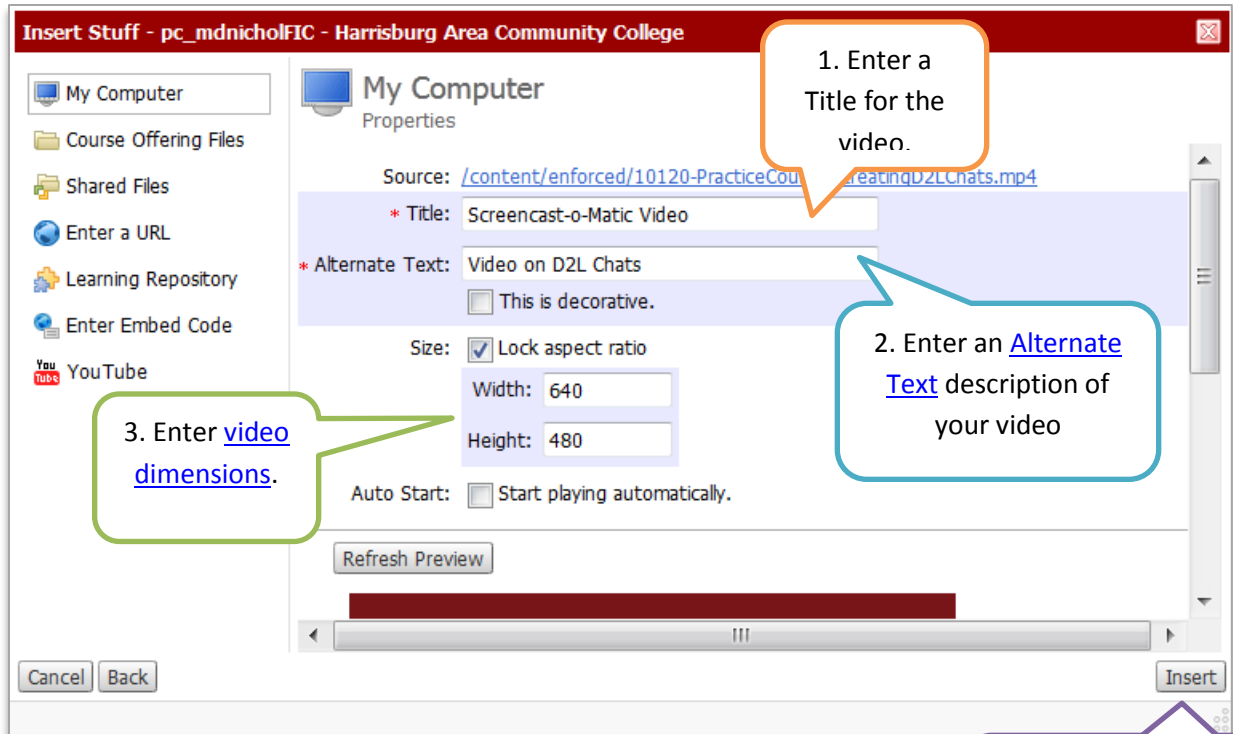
Insert Stuff - pc_mdnicholFIC - Harrisburg Area Community College

My Computer
Course Offering Files
Shared Files
Enter a URL
Learning Repository
Enter Embed Code
YouTube

My Computer
Properties

1. Enter a Title for the video.

Source: /content/enforced/10120-PracticeCou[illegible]reatingD2LChats.mp4
* Title: Screencast-o-Matic Video
* Alternate Text: Video on D2L Chats
This is decorative.

2. Enter an Alternate Text description of your video

Size: Lock aspect ratio
Width: 640
Height: 480

3. Enter video dimensions.

Auto Start: Start playing automatically.

Refresh Preview

Cancel Back
Insert